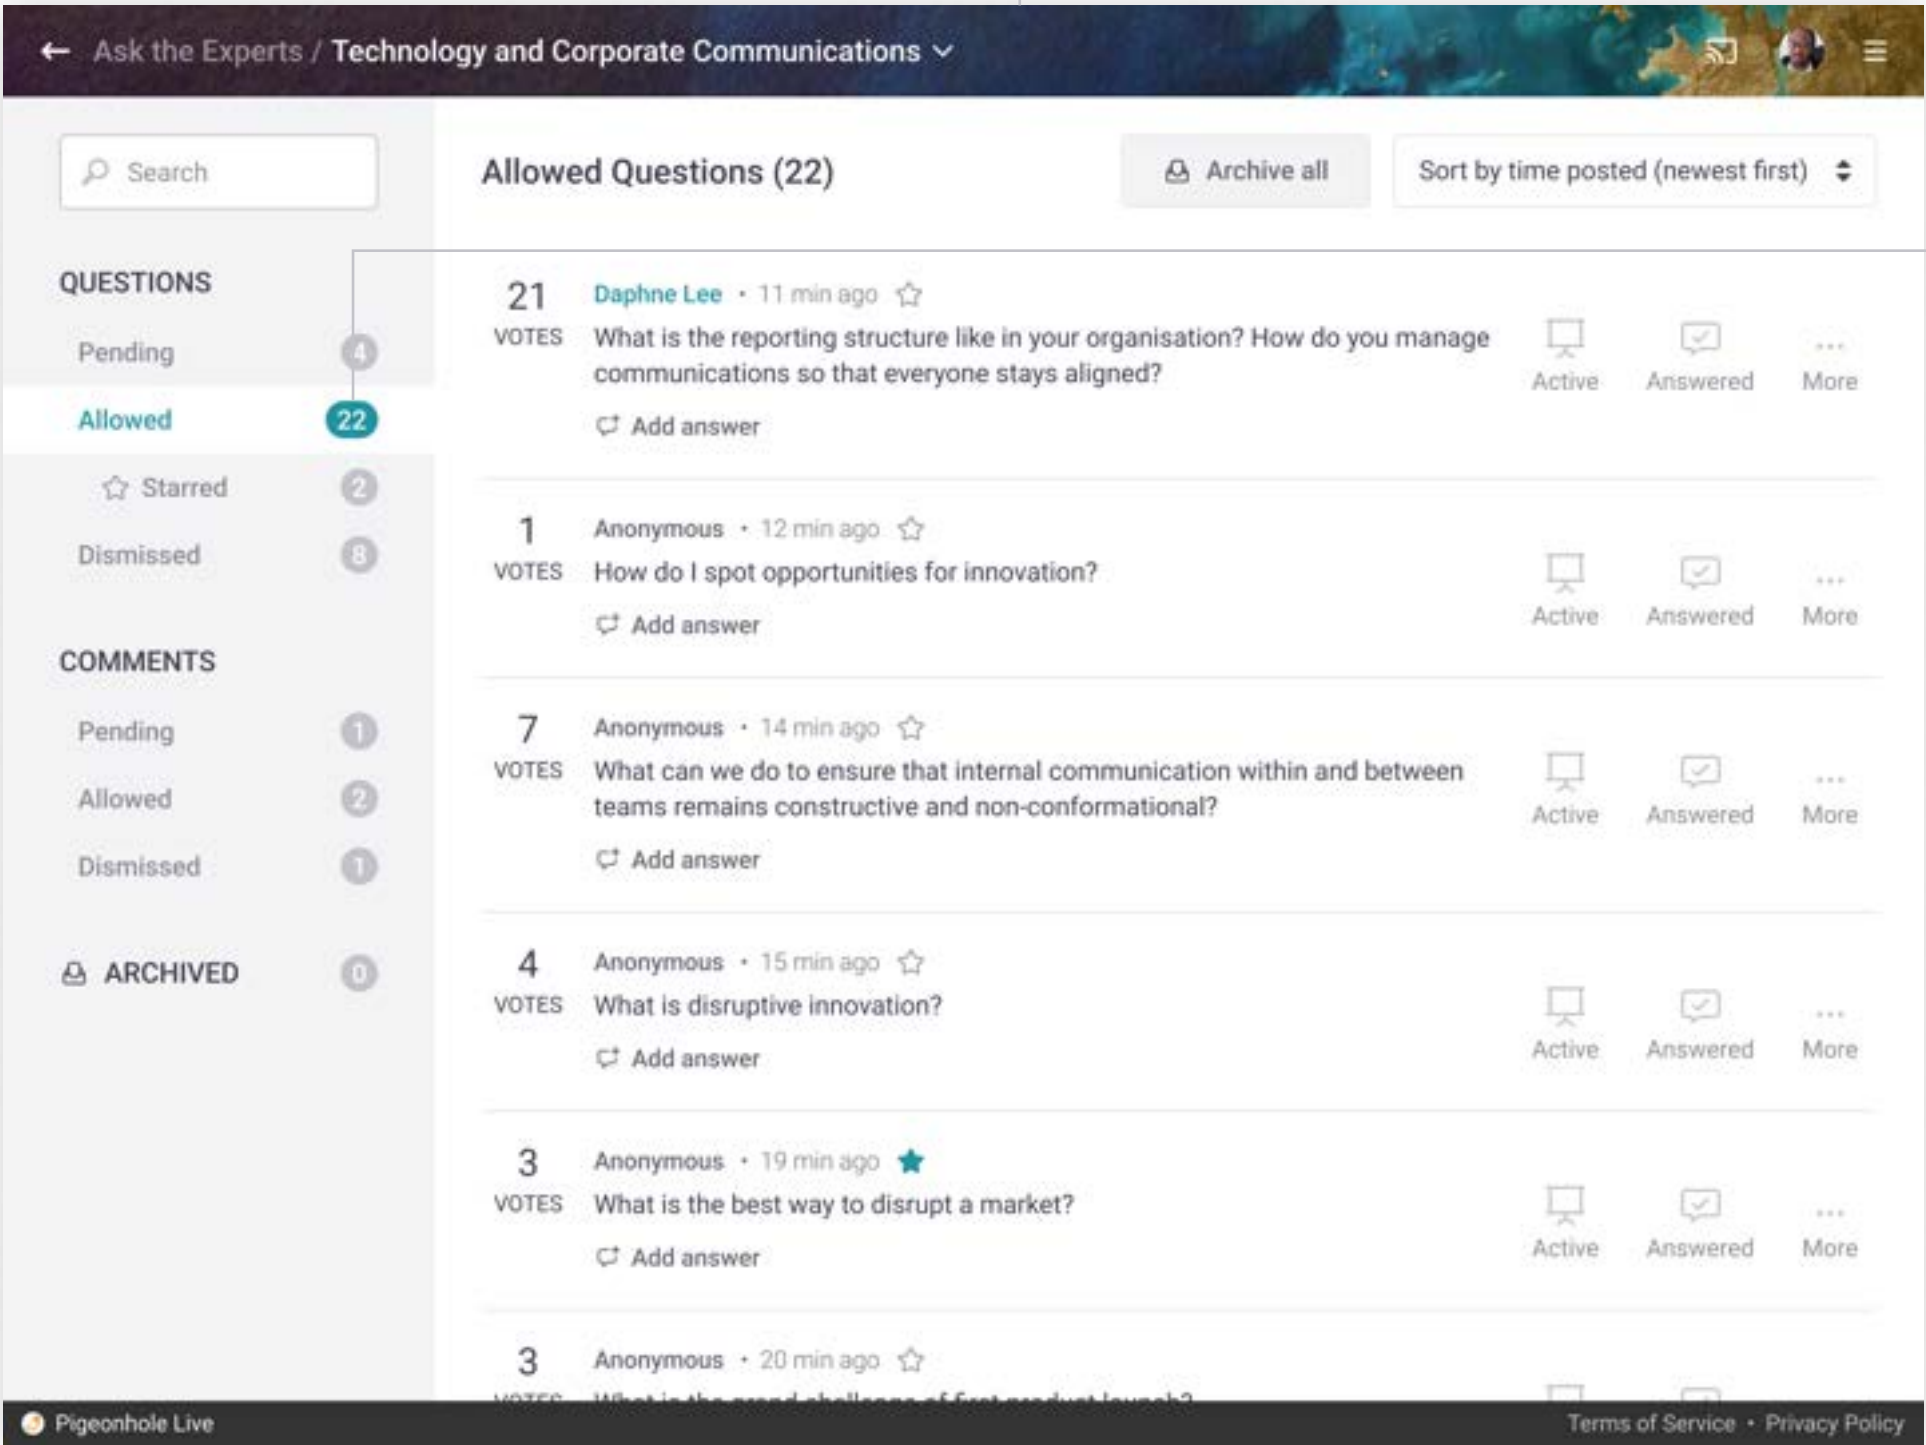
Ask the Experts / Technology and Corporate Communications

Search

QUESTIONS
Pending 4
Allowed 22
Starred 2
Dismissed 8

COMMENTS
Pending 1
Allowed 2
Dismissed 1

ARCHIVED 0

Allowed Questions (22)

Archive all

Sort by time posted (newest first)

21 VOTES
Daphne Lee • 11 min ago
What is the reporting structure like in your organisation? How do you manage communications so that everyone stays aligned?
Add answer
Active Answered More

1 VOTES
Anonymous • 12 min ago
How do I spot opportunities for innovation?
Add answer
Active Answered More

7 VOTES
Anonymous • 14 min ago
What can we do to ensure that internal communication within and between teams remains constructive and non-conformational?
Add answer
Active Answered More

4 VOTES
Anonymous • 15 min ago
What is disruptive innovation?
Add answer
Active Answered More

3 VOTES
Anonymous • 19 min ago
What is the best way to disrupt a market?
Add answer
Active Answered More

3
Anonymous • 20 min ago
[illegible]

Pigeonhole Live
Terms of Service • Privacy Policy